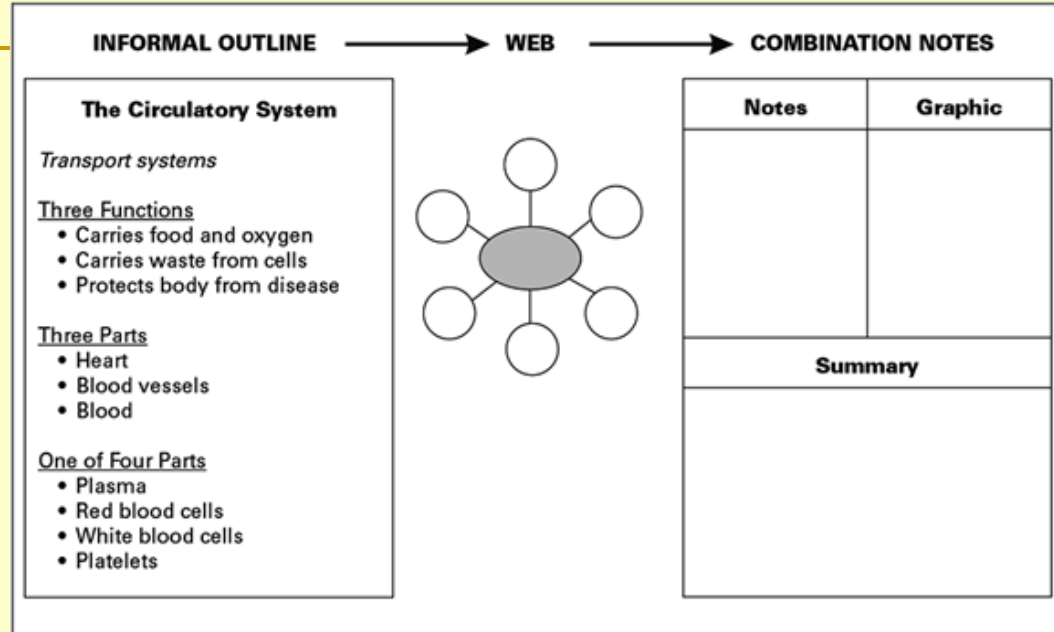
INFORMAL OUTLINE → WEB → COMBINATION NOTES

The Circulatory System

Transport systems

Three Functions
- Carries food and oxygen
- Carries waste from cells
- Protects body from disease

Three Parts
- Heart
- Blood vessels
- Blood

One of Four Parts
- Plasma
- Red blood cells
- White blood cells
- Platelets

| Notes | Graphic |
|---|---|
| | |

Summary